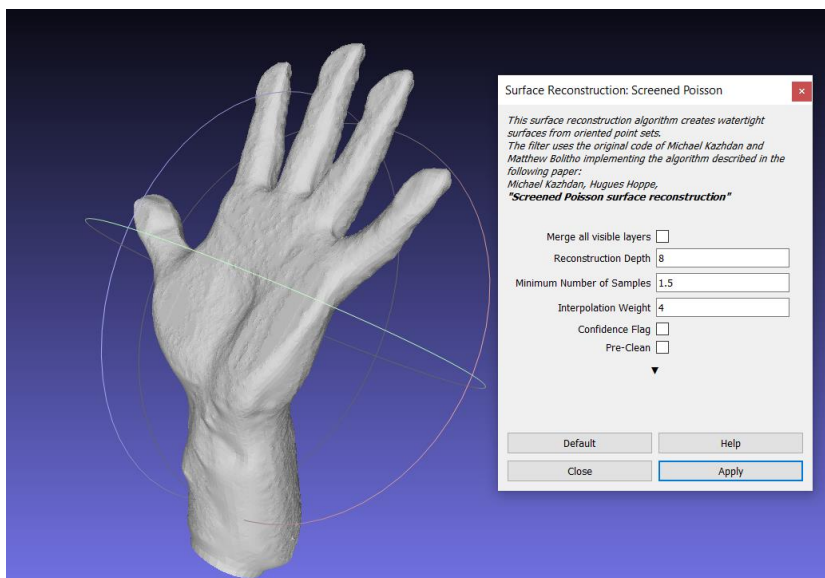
Surface Reconstruction: Screened Poisson

×

This surface reconstruction algorithm creates watertight surfaces from oriented point sets.
The filter uses the original code of Michael Kazhdan and Matthew Bolitho implementing the algorithm described in the following paper:
Michael Kazhdan, Hugues Hoppe,
"Screened Poisson surface reconstruction"

Merge all visible layers

Reconstruction Depth 8

Minimum Number of Samples 1.5

Interpolation Weight 4

Confidence Flag

Pre-Clean

▼

Default

Help

Close

Apply